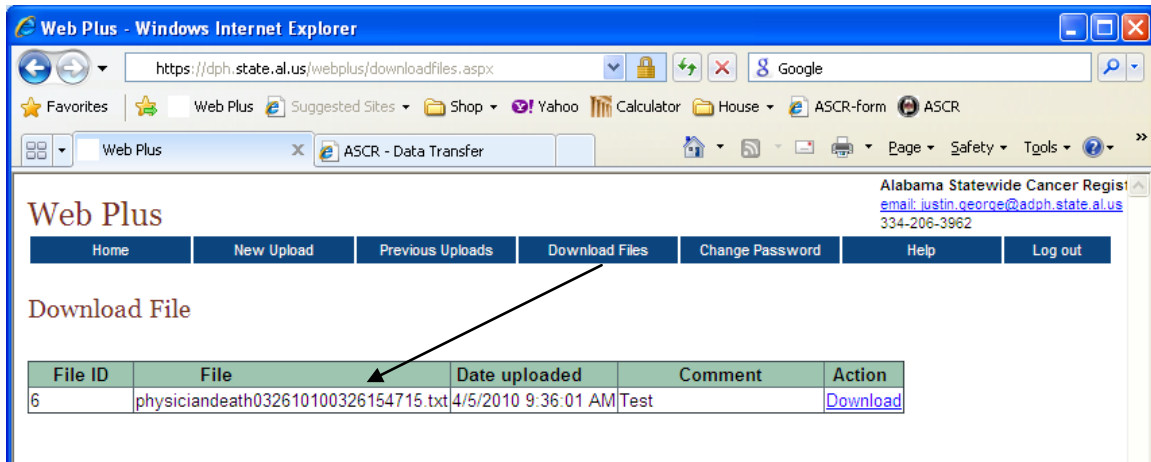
Web Plus - Windows Internet Explorer

https://dph.state.al.us/webplus/downloadfiles.aspx

Google

Favorites | Web Plus | Suggested Sites ▾ | Shop ▾ | Yahoo | Calculator | House ▾ | ASCR-form | ASCR

Web Plus | ASCR - Data Transfer

Page ▾ Safety ▾ Tools ▾

Alabama Statewide Cancer Regist
email: justin.george@adph.state.al.us
334-206-3962

Web Plus

Home | New Upload | Previous Uploads | Download Files | Change Password | Help | Log out

Download File

| File ID | File | Date uploaded | Comment | Action |
|---|---|---|---|---|
| 6 | physiciandeath032610100326154715.txt | 4/5/2010 9:36:01 AM | Test | Download |